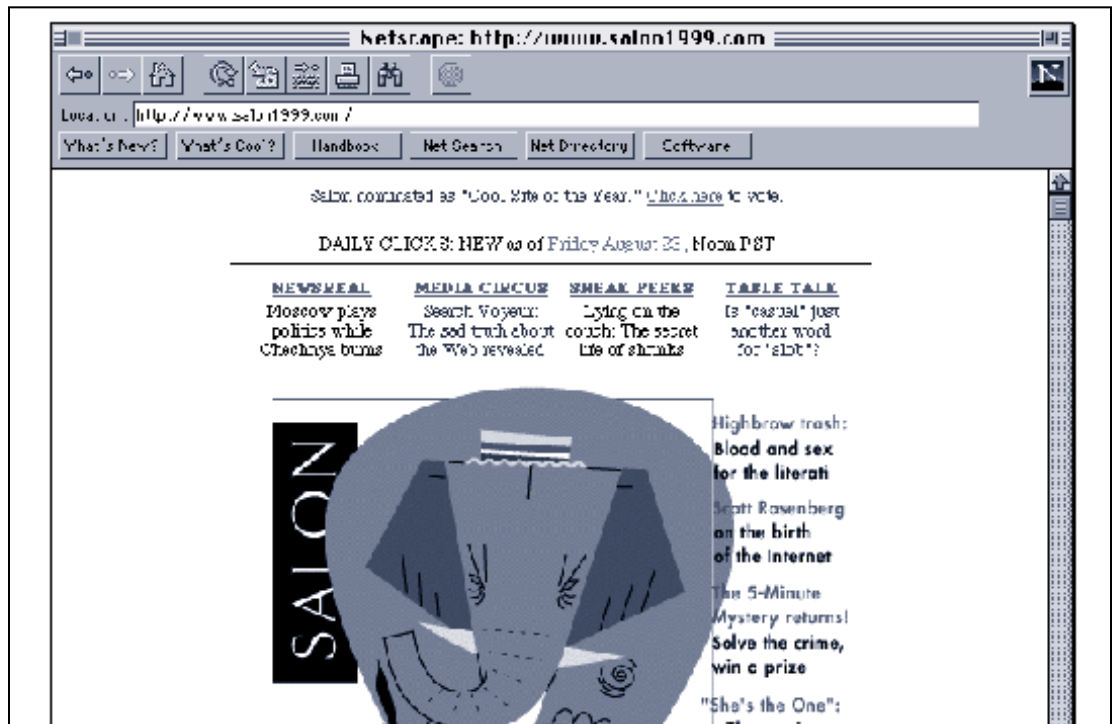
Netscape: http://www.salon1999.com

Location: http://www.salon1999.com/

What's New? | What's Cool? | Handbook | Net Search | Net Directory | Software

Salon nominated as "Cool Site of the Year." Click here to vote.

DAILY CLICKS: NEW as of Friday August 23, Noon PST

| NEWSREAL | MEDIA CIRCUS | SNEAK PEEKS | TABLE TALK |
|---|---|---|---|
| Moscow plays politics while Chechnya burns | Search Voyeur: The sad truth about the Web revealed | Lying on the couch: The secret life of shrinks | Is "casual" just another word for "slut"? |

SALON

Highbrow trash: Blood and sex for the literati

Scott Rosenberg on the birth of the Internet

The 5-Minute Mystery returns! Solve the crime, win a prize

"She's the One":